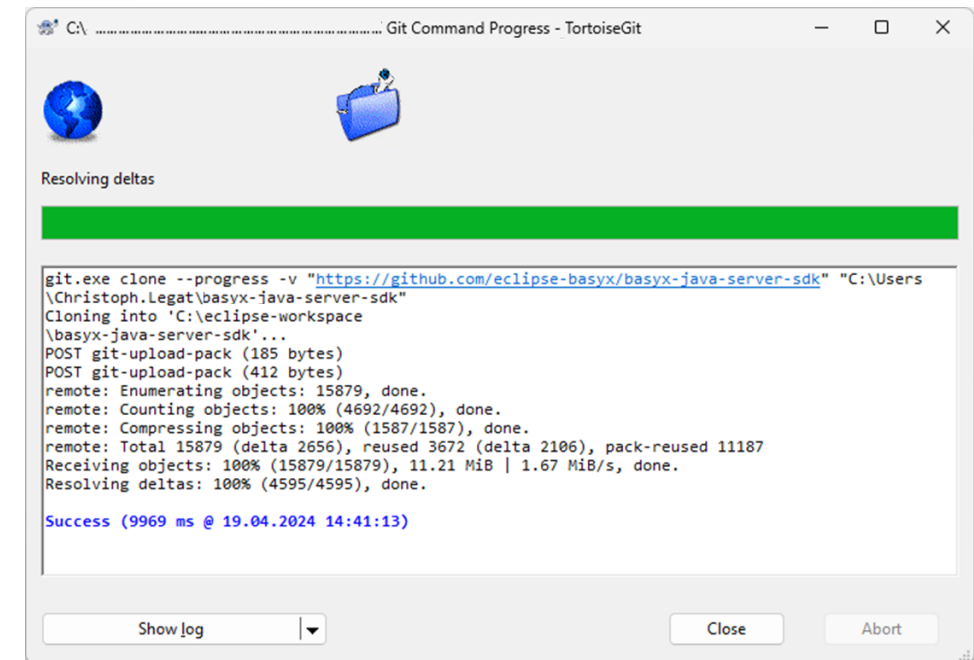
C:\ ………………………………………………………… Git Command Progress - TortoiseGit

Resolving deltas

git.exe clone --progress -v "https://github.com/eclipse-basyx/basyx-java-server-sdk" "C:\Users\Christoph.Legat\basyx-java-server-sdk"
Cloning into 'C:\eclipse-workspace\basyx-java-server-sdk'...
POST git-upload-pack (185 bytes)
POST git-upload-pack (412 bytes)
remote: Enumerating objects: 15879, done.
remote: Counting objects: 100% (4692/4692), done.
remote: Compressing objects: 100% (1587/1587), done.
remote: Total 15879 (delta 2656), reused 3672 (delta 2106), pack-reused 11187
Receiving objects: 100% (15879/15879), 11.21 MiB | 1.67 MiB/s, done.
Resolving deltas: 100% (4595/4595), done.

Success (9969 ms @ 19.04.2024 14:41:13)

Show log

Close

Abort